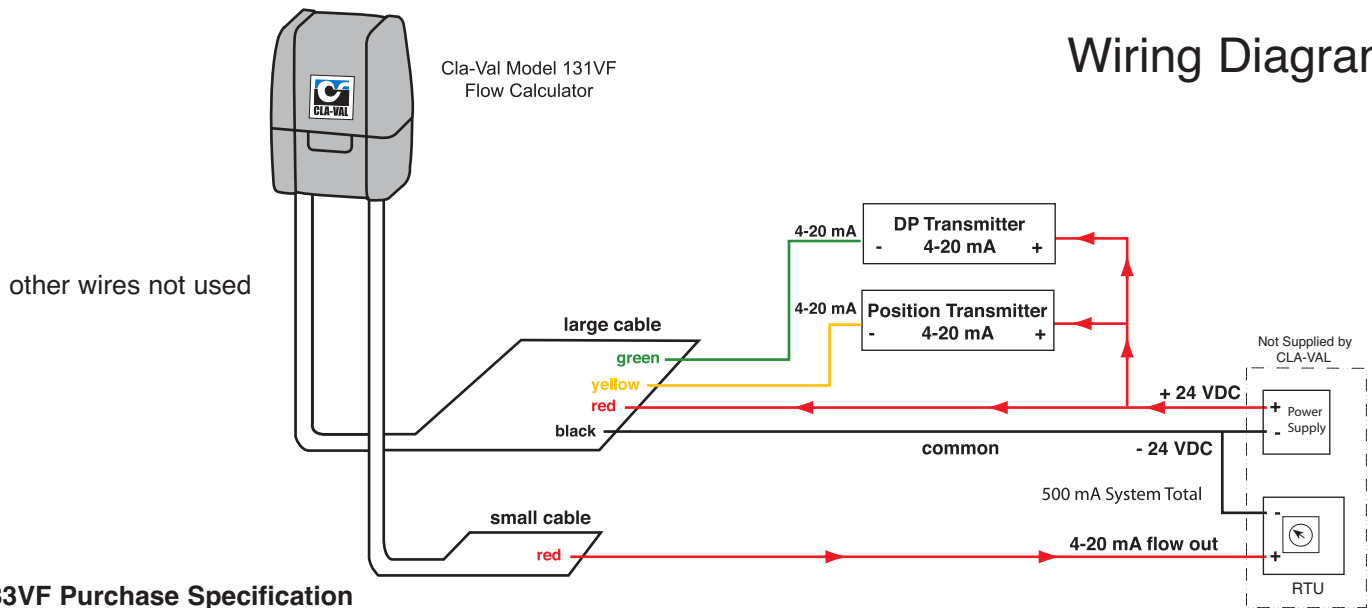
Wiring Diagrar

Cla-Val Model 131VF
Flow Calculator

CLA-VAL

other wires not used

DP Transmitter
4-20 mA
-
+
4-20 mA

Position Transmitter
4-20 mA
-
+
4-20 mA

large cable
green
yellow
red
black

common

+ 24 VDC
- 24 VDC

Not Supplied by
CLA-VAL

+
-
Power
Supply

500 mA System Total

small cable
red

4-20 mA flow out

-
+
RTU

3VF Purchase Specification